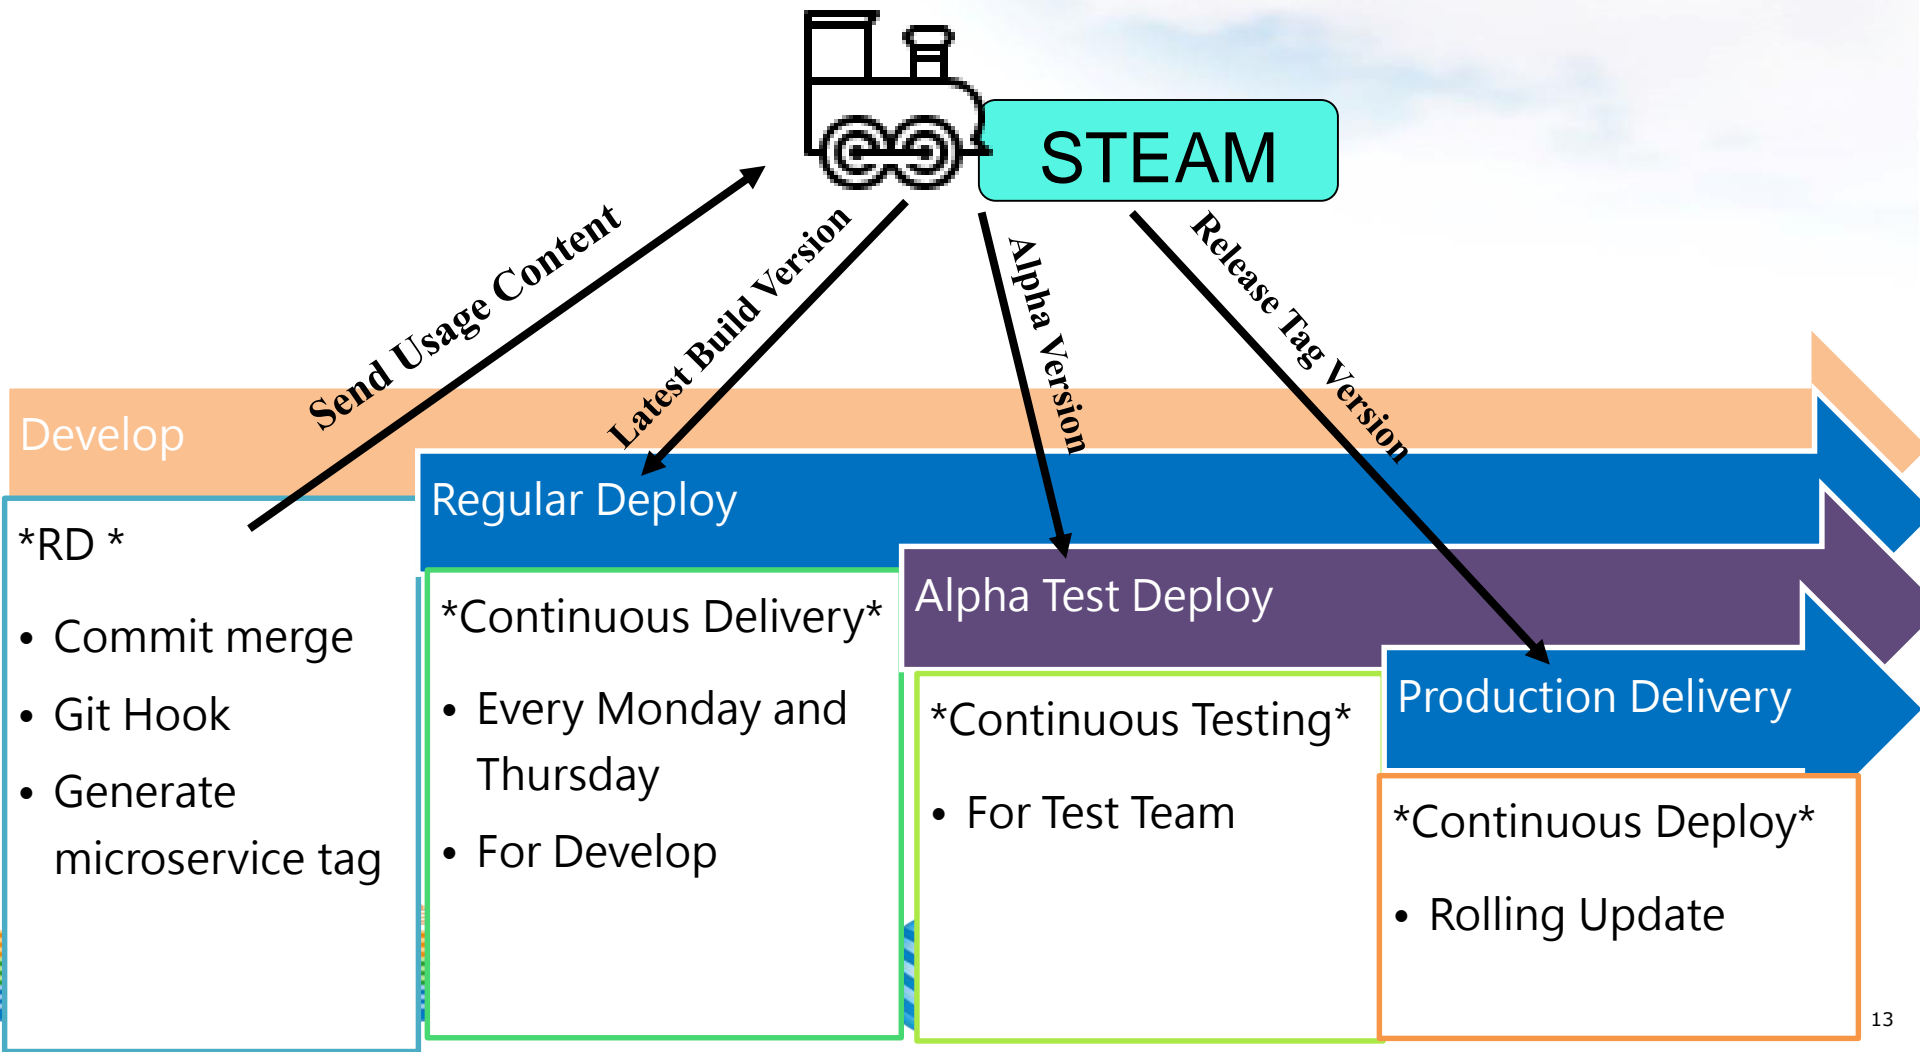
STEAM

Send Usage Content

Latest Build Version

Alpha Version

Release Tag Version

Develop

Regular Deploy

Alpha Test Deploy

Production Delivery

*RD *

• Commit merge
• Git Hook
• Generate microservice tag

*Continuous Delivery*

• Every Monday and Thursday
• For Develop

*Continuous Testing*

• For Test Team

*Continuous Deploy*

• Rolling Update

13